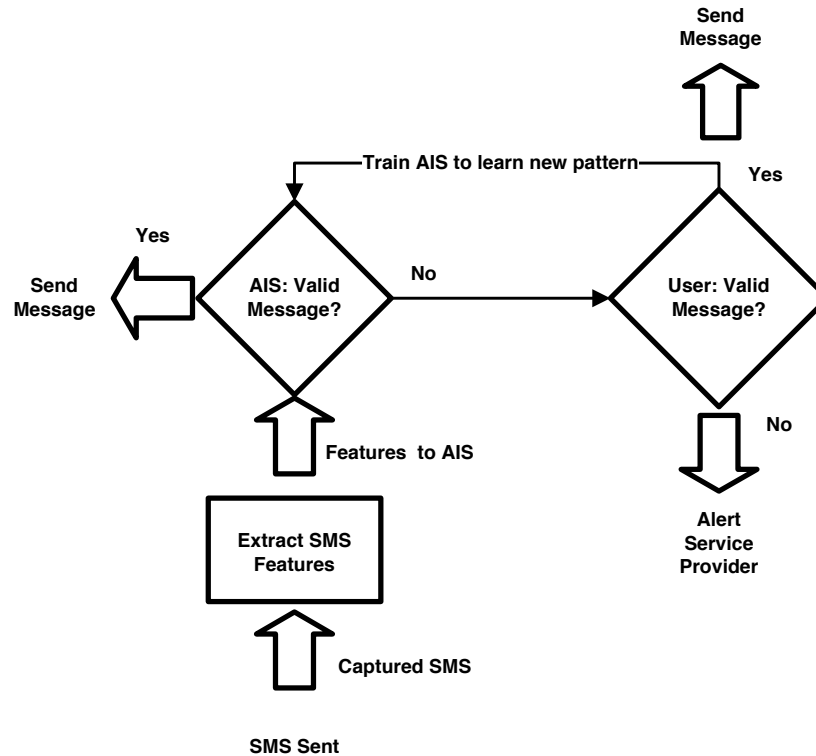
Send Message

Train AIS to learn new pattern

Yes

Yes

Send Message

AIS: Valid Message?

No

User: Valid Message?

No

Features to AIS

Alert Service Provider

Extract SMS Features

Captured SMS

SMS Sent